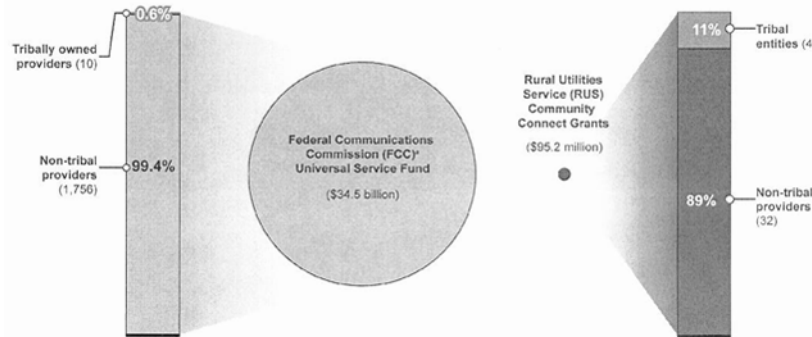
0.6%

Tribally owned providers (10)

Non-tribal providers (1,756)

99.4%

Federal Communications Commission (FCC)ᵃ Universal Service Fund

($34.5 billion)

Rural Utilities Service (RUS) Community Connect Grants

($95.2 million)

11%

Tribal entities (4

89%

Non-tribal providers (32)